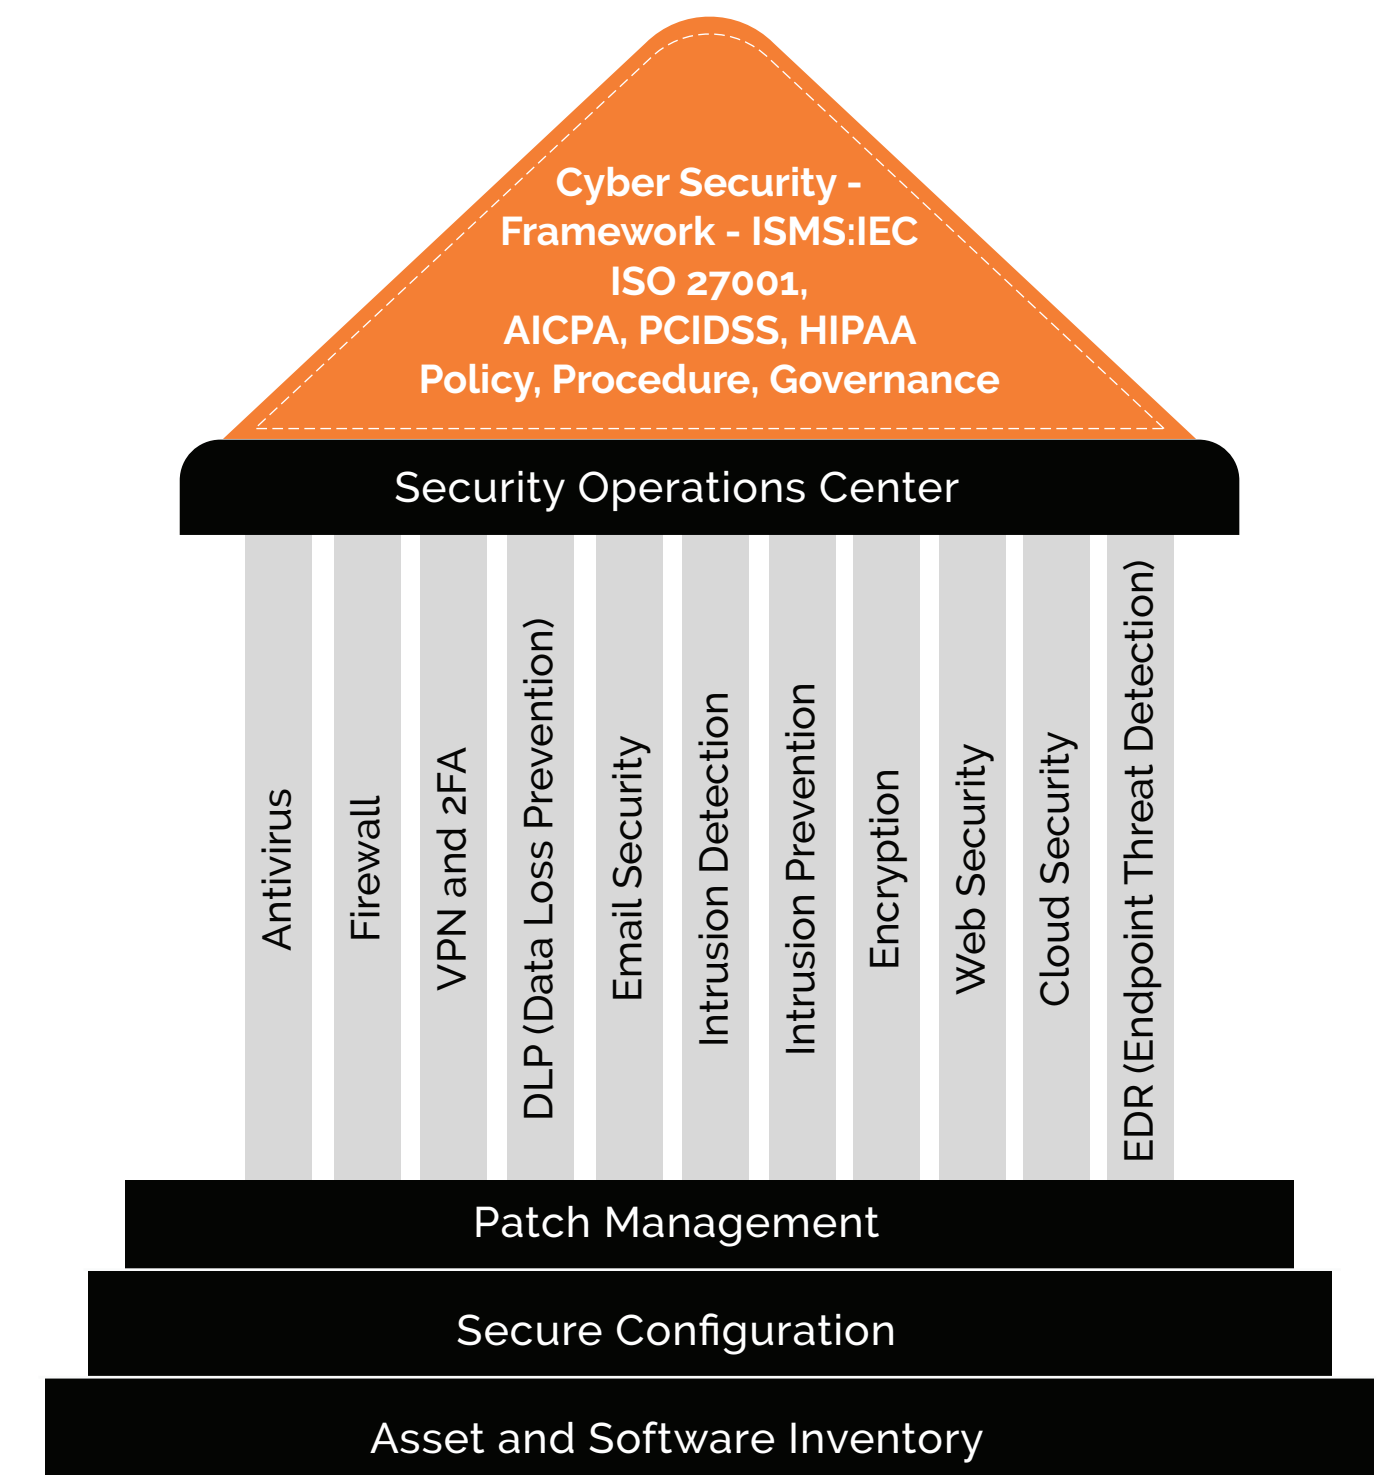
Cyber Security - Framework - ISMS:IEC ISO 27001, AICPA, PCIDSS, HIPAA Policy, Procedure, Governance

Security Operations Center

Antivirus

Firewall

VPN and 2FA

DLP (Data Loss Prevention)

Email Security

Intrusion Detection

Intrusion Prevention

Encryption

Web Security

Cloud Security

EDR (Endpoint Threat Detection)

Patch Management

Secure Configuration

Asset and Software Inventory